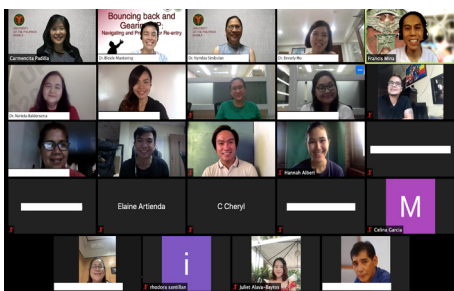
Carmencita Padilla
Bouncing back and Gearing up: Navigating and Pr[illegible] for Re-entry
Dr. Rhody Manlapig
Dr. Nymbia Sinibulan
Dr. Beverly Ho
Francis Milla
Dr. Noleta Baldonamo
Hannah Albert
Elaine Artienda
C Cheryl
Celina Garcia
M
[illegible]theodora santillan
i
Juliet Alava-Baytos